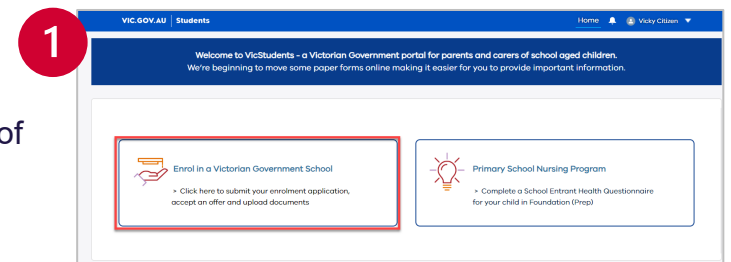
1

of

VIC.GOV.AU | Students

Home Vicky Citizen

Welcome to VicStudents - a Victorian Government portal for parents and carers of school aged children. We're beginning to move some paper forms online making it easier for you to provide important information.

Enrol in a Victorian Government School

> Click here to submit your enrolment application, accept an offer and upload documents

Primary School Nursing Program

> Complete a School Entrant Health Questionnaire for your child in Foundation (Prep)